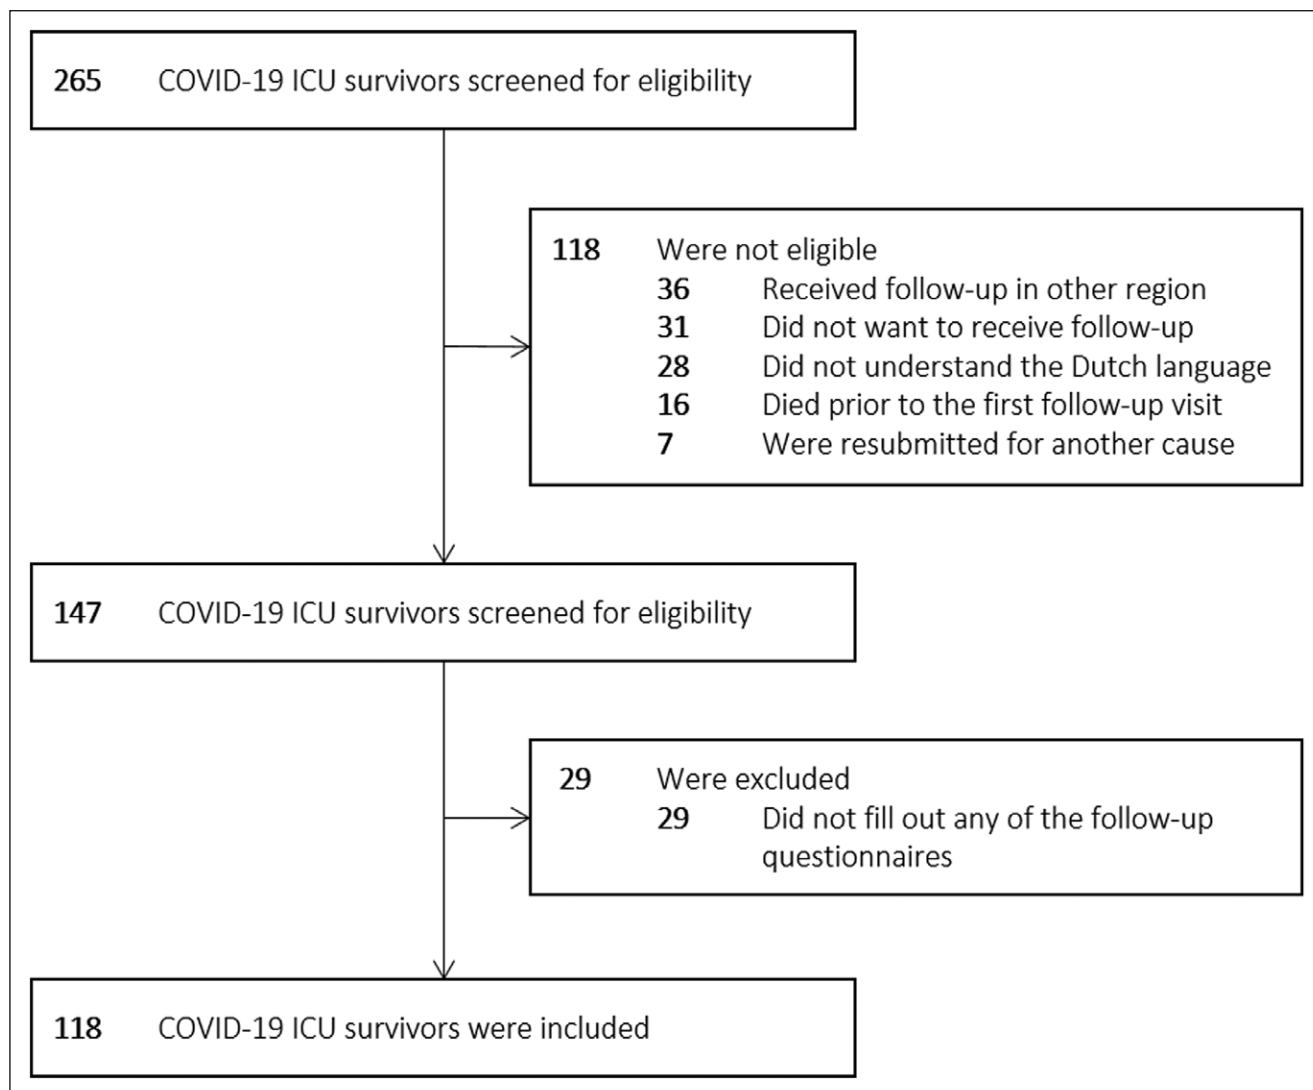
265 COVID-19 ICU survivors screened for eligibility

118 Were not eligible
36 Received follow-up in other region
31 Did not want to receive follow-up
28 Did not understand the Dutch language
16 Died prior to the first follow-up visit
7 Were resubmitted for another cause

147 COVID-19 ICU survivors screened for eligibility

29 Were excluded
29 Did not fill out any of the follow-up questionnaires

118 COVID-19 ICU survivors were included